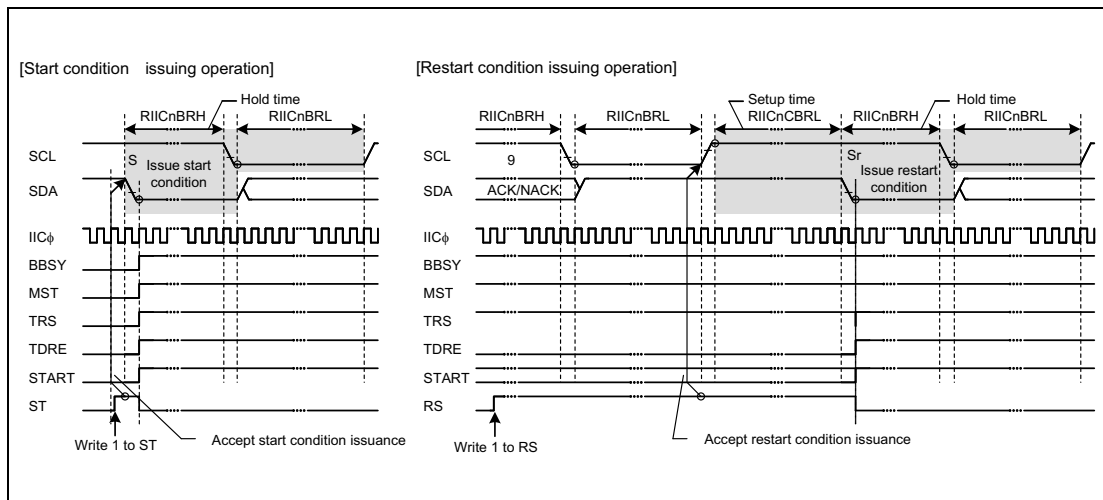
[Start condition issuing operation]

Hold time
RIICnBRH
RIICnBRL
SCL
S
Issue start condition
SDA
IICϕ
BBSY
MST
TRS
TDRE
START
ST
Write 1 to ST
Accept start condition issuance

[Restart condition issuing operation]

Setup time
Hold time
RIICnBRH
RIICnBRL
RIICnCBRL
RIICnBRH
RIICnBRL
SCL
9
Sr
Issue restart condition
SDA
ACK/NACK
IICϕ
BBSY
MST
TRS
TDRE
START
RS
Write 1 to RS
Accept restart condition issuance